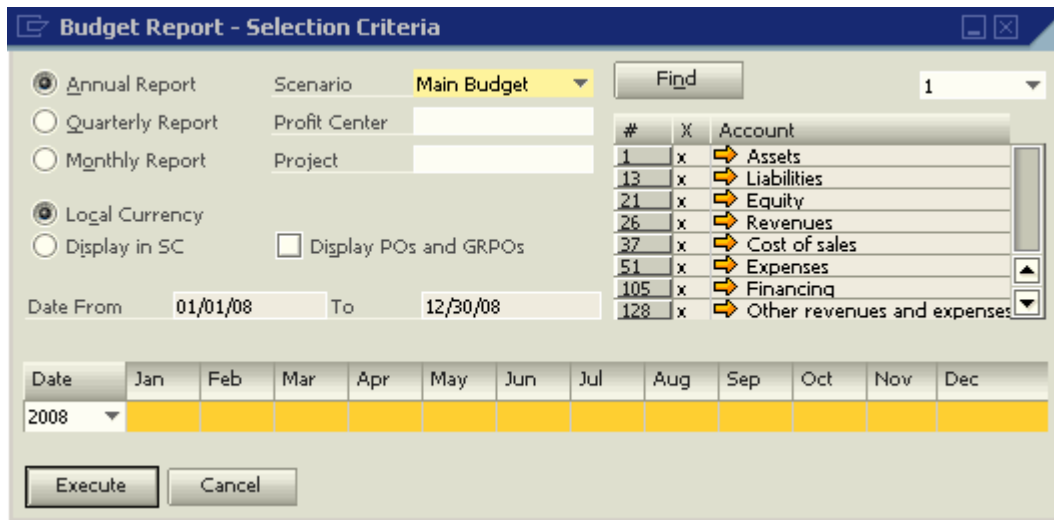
Budget Report - Selection Criteria

Annual Report
Quarterly Report
Monthly Report

Scenario Main Budget
Profit Center
Project

Local Currency
Display in SC

Display POs and GRPOs

Date From 01/01/08 To 12/30/08

Find

1

| # | X | Account |
|---|---|---|
| 1 | x | Assets |
| 13 | x | Liabilities |
| 21 | x | Equity |
| 26 | x | Revenues |
| 37 | x | Cost of sales |
| 51 | x | Expenses |
| 105 | x | Financing |
| 128 | x | Other revenues and expenses |

| Date | Jan | Feb | Mar | Apr | May | Jun | Jul | Aug | Sep | Oct | Nov | Dec |
|---|---|---|---|---|---|---|---|---|---|---|---|---|
| 2008 | | | | | | | | | | | | |

Execute Cancel